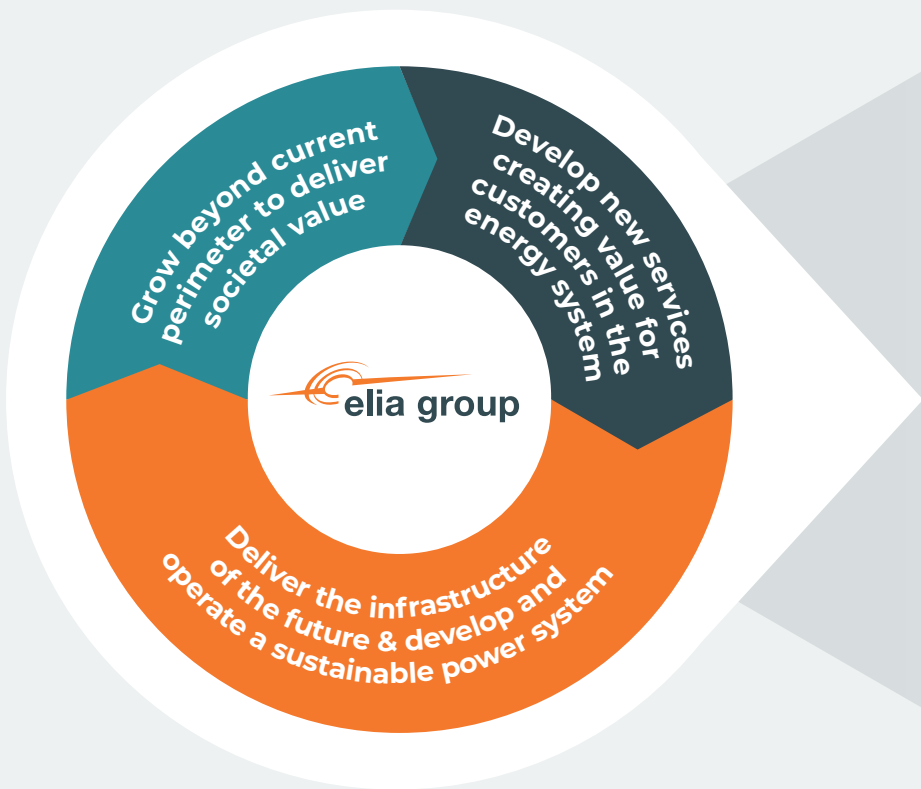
Grow beyond current perimeter to deliver societal value

Develop new services creating value for customers in the energy system

elia group

Deliver the infrastructure of the future & develop and operate a sustainable power system